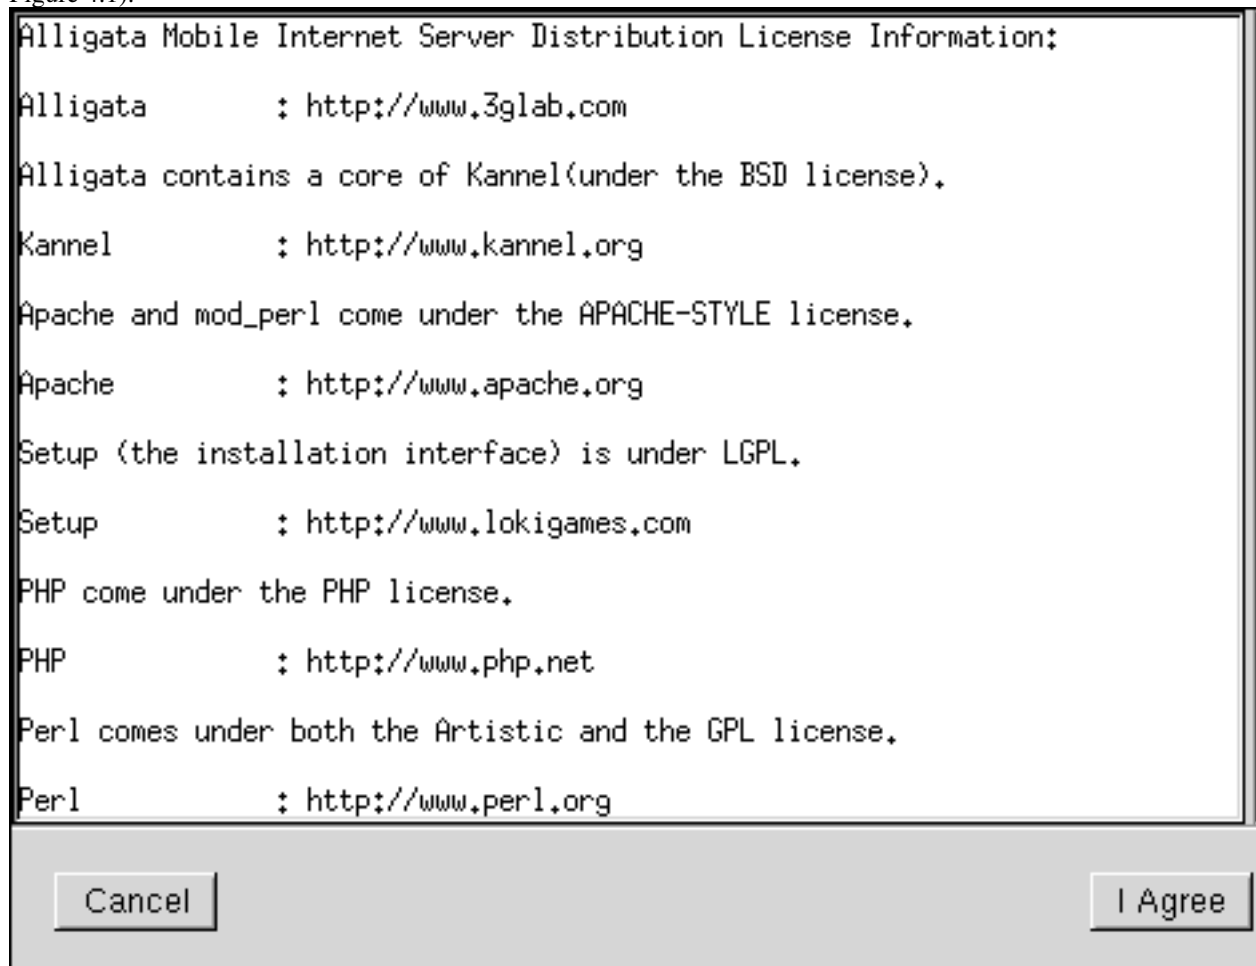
Figure 4.1).

Alligata Mobile Internet Server Distribution License Information:

Alligata : http://www.3glab.com

Alligata contains a core of Kannel(under the BSD license).

Kannel : http://www.kannel.org

Apache and mod_perl come under the APACHE-STYLE license.

Apache : http://www.apache.org

Setup (the installation interface) is under LGPL.

Setup : http://www.lokigames.com

PHP come under the PHP license.

PHP : http://www.php.net

Perl comes under both the Artistic and the GPL license.

Perl : http://www.perl.org

Cancel

I Agree